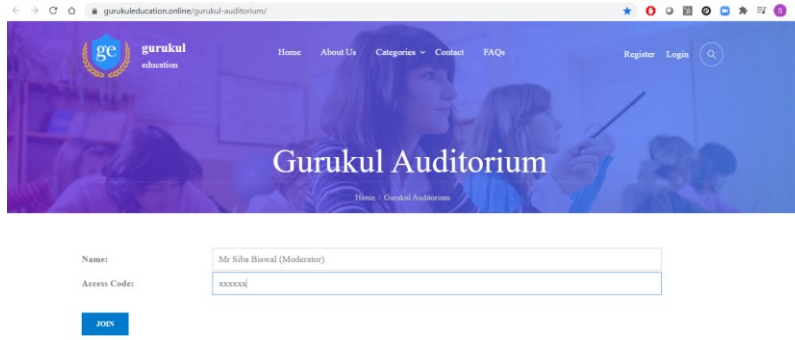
gurukuleducation.online/gurukul-auditorium/

ge gurukul education

Home About Us Categories Contact FAQs

Register Login

Gurukul Auditorium

Home › Gurukul Auditorium

Name: Mr Siba Biswal (Moderator)

Access Code: xxxxxx

JOIN